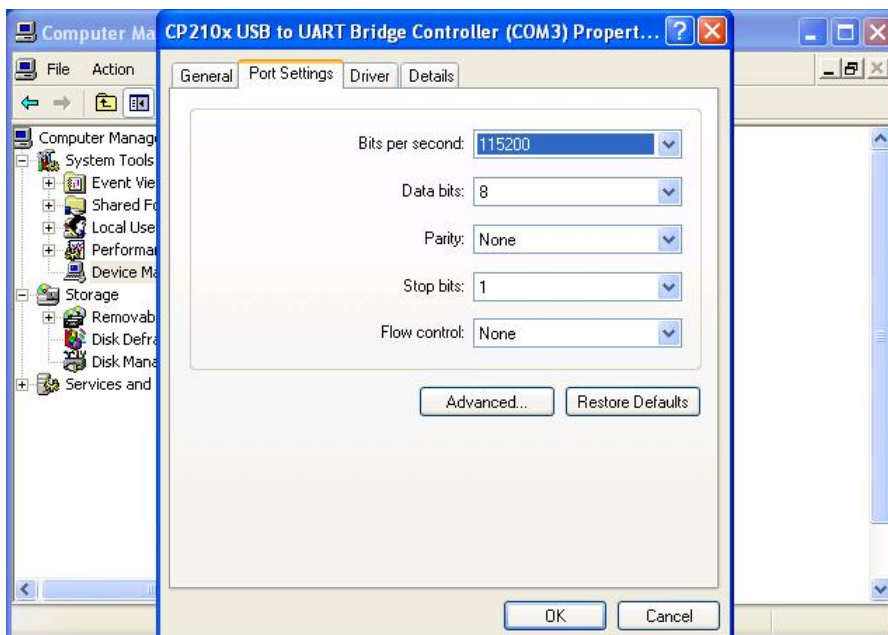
Computer Ma

File Action

Computer Manag
System Tools
Event Vie
Shared Fo
Local Use
Performa
Device Ma
Storage
Removab
Disk Defra
Disk Mana
Services and

CP210x USB to UART Bridge Controller (COM3) Propert...

General | Port Settings | Driver | Details

Bits per second: 115200

Data bits: 8

Parity: None

Stop bits: 1

Flow control: None

Advanced... | Restore Defaults

OK | Cancel